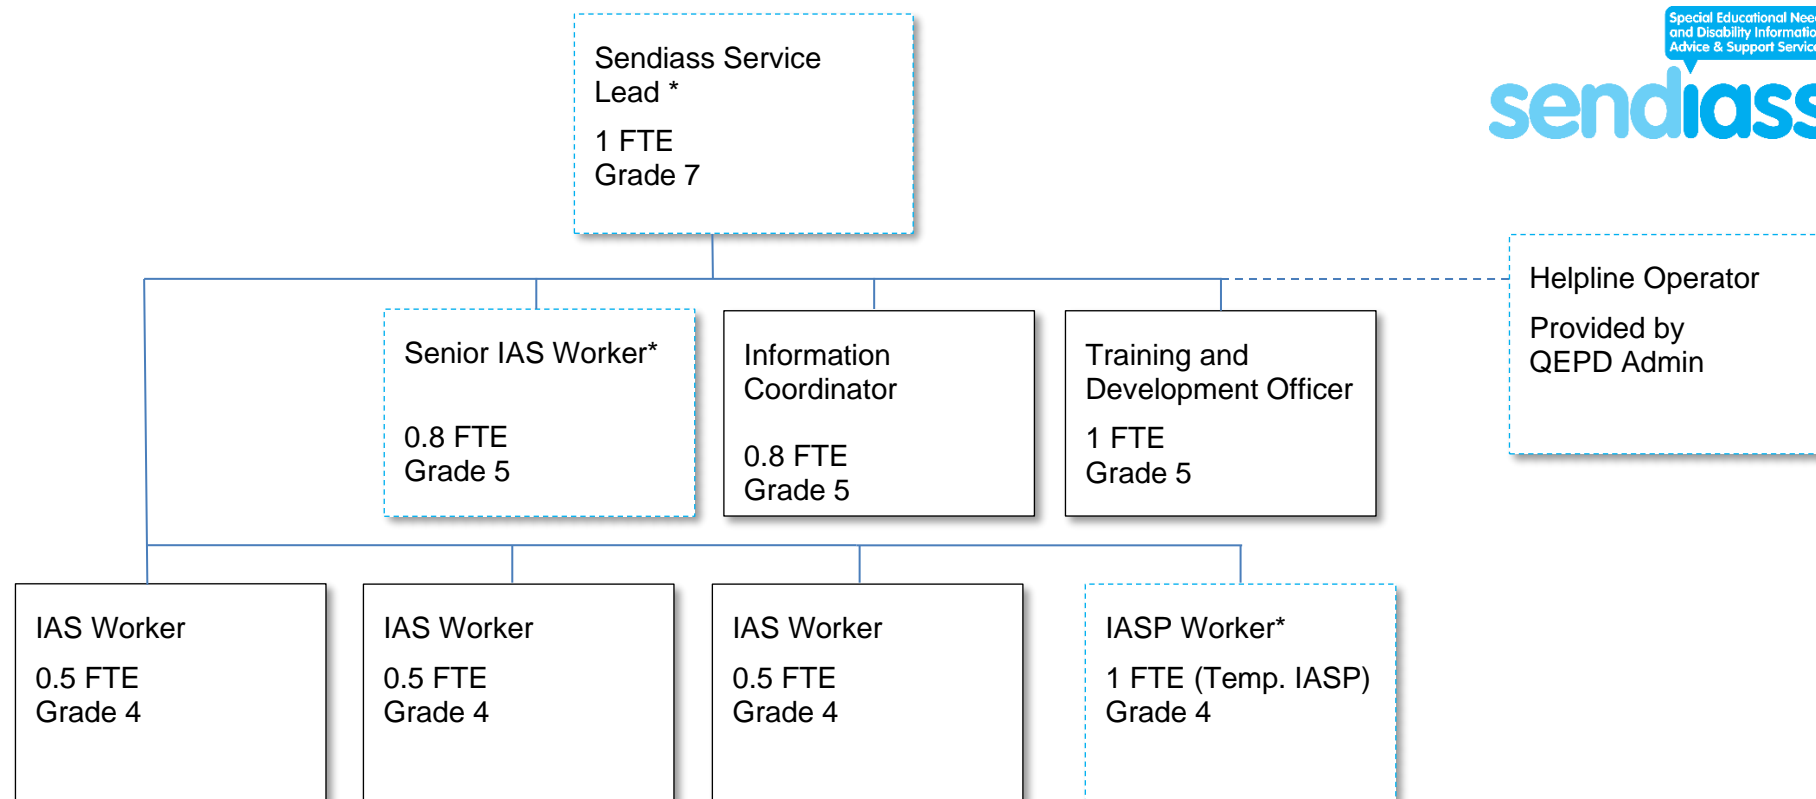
Special Educational Nee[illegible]
and Disability Informati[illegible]
Advice & Support Servic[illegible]
sendiass

Sendiass Service Lead *

1 FTE
Grade 7

Senior IAS Worker*

0.8 FTE
Grade 5

Information Coordinator

0.8 FTE
Grade 5

Training and Development Officer

1 FTE
Grade 5

Helpline Operator

Provided by QEPD Admin

IAS Worker

0.5 FTE
Grade 4

IAS Worker

0.5 FTE
Grade 4

IAS Worker

0.5 FTE
Grade 4

IASP Worker*

1 FTE (Temp. IASP)
Grade 4